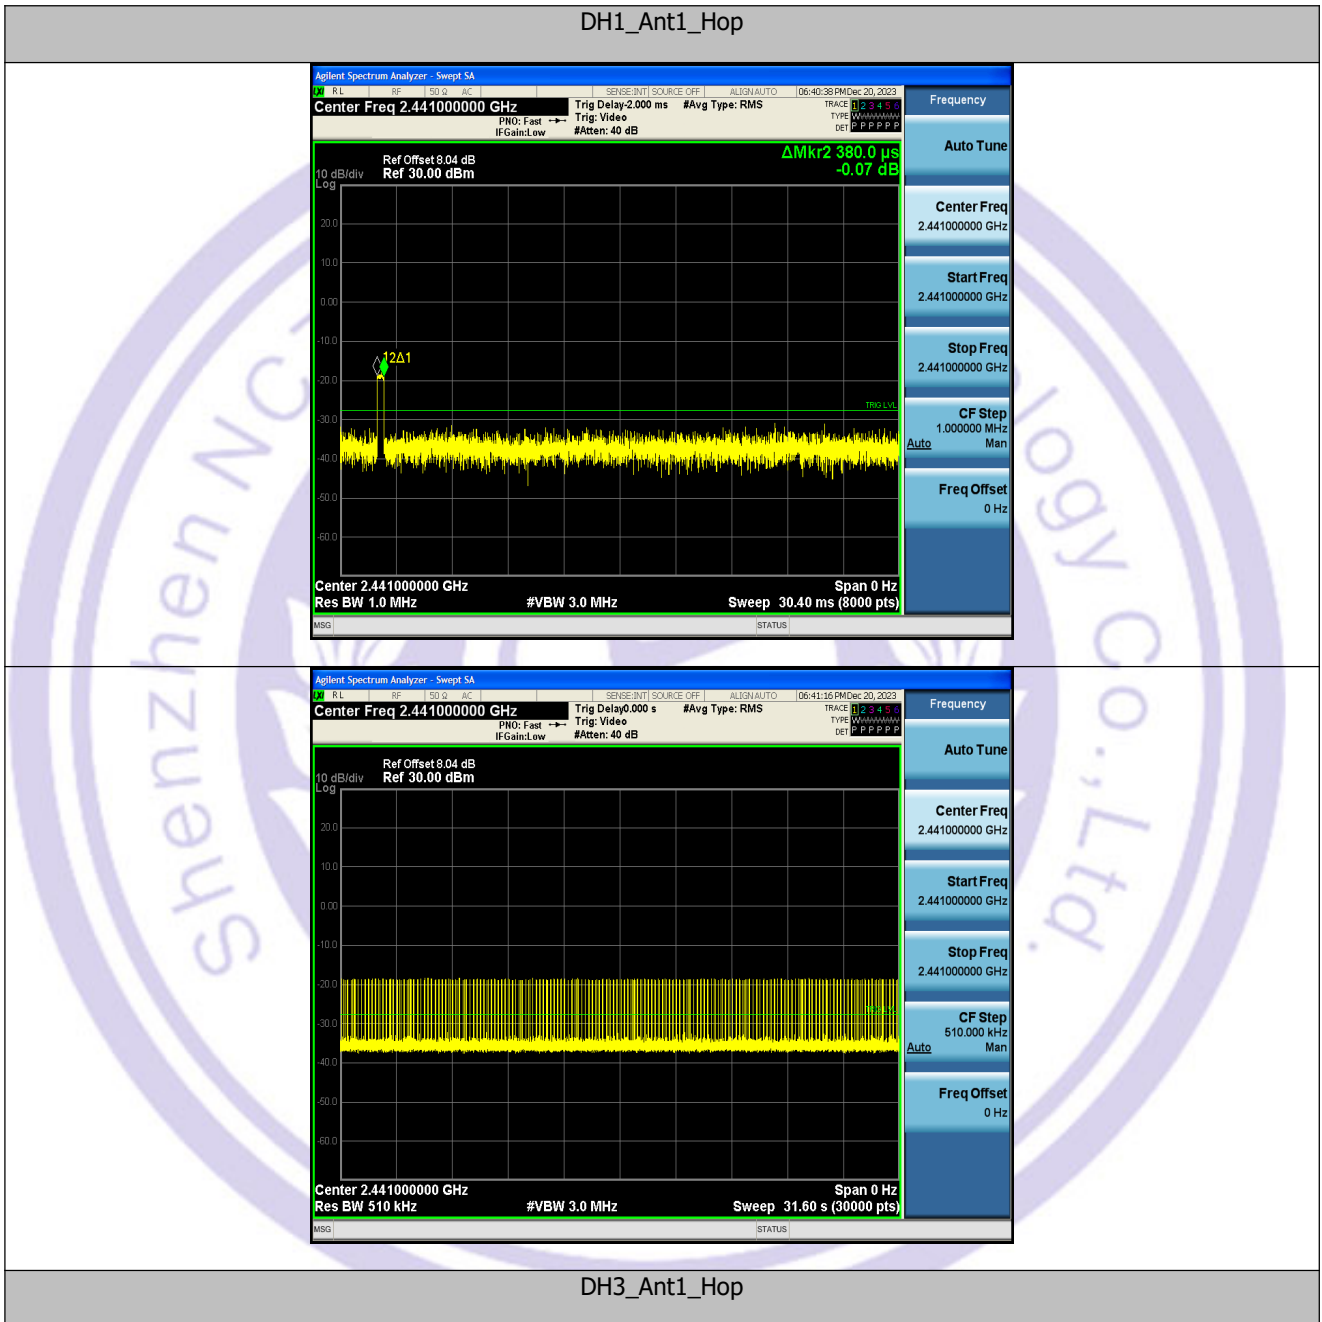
DH1_Ant1_Hop

Agilent Spectrum Analyzer - Swept SA
RL RF 50 Ω AC SENSE:INT SOURCE OFF ALIGN AUTO 06:40:38 PM Dec 20, 2023
Center Freq 2.441000000 GHz
PNO: Fast IFGain:Low
Trig Delay-2.000 ms Trig: Video #Atten: 40 dB
#Avg Type: RMS
TRACE 1 2 3 4 5 6 TYPE DET P P P P P P
Frequency
Ref Offset 8.04 dB
10 dB/div Ref 30.00 dBm
Log
ΔMkr2 380.0 μs
-0.07 dB
20.0
10.0
0.00
-10.0
-20.0
-30.0
-40.0
-50.0
-60.0
1 2Δ1
TRIG LVL
Center 2.441000000 GHz
Res BW 1.0 MHz
#VBW 3.0 MHz
Span 0 Hz
Sweep 30.40 ms (8000 pts)
Auto Tune
Center Freq 2.441000000 GHz
Start Freq 2.441000000 GHz
Stop Freq 2.441000000 GHz
CF Step 1.000000 MHz Auto Man
Freq Offset 0 Hz
MSG STATUS

Agilent Spectrum Analyzer - Swept SA
RL RF 50 Ω AC SENSE:INT SOURCE OFF ALIGN AUTO 06:41:16 PM Dec 20, 2023
Center Freq 2.441000000 GHz
PNO: Fast IFGain:Low
Trig Delay0.000 s Trig: Video #Atten: 40 dB
#Avg Type: RMS
TRACE 1 2 3 4 5 6 TYPE DET P P P P P P
Frequency
Ref Offset 8.04 dB
10 dB/div Ref 30.00 dBm
Log
20.0
10.0
0.00
-10.0
-20.0
-30.0
-40.0
-50.0
-60.0
Center 2.441000000 GHz
Res BW 510 kHz
#VBW 3.0 MHz
Span 0 Hz
Sweep 31.60 s (30000 pts)
Auto Tune
Center Freq 2.441000000 GHz
Start Freq 2.441000000 GHz
Stop Freq 2.441000000 GHz
CF Step 510.000 kHz Auto Man
Freq Offset 0 Hz
MSG STATUS

DH3_Ant1_Hop